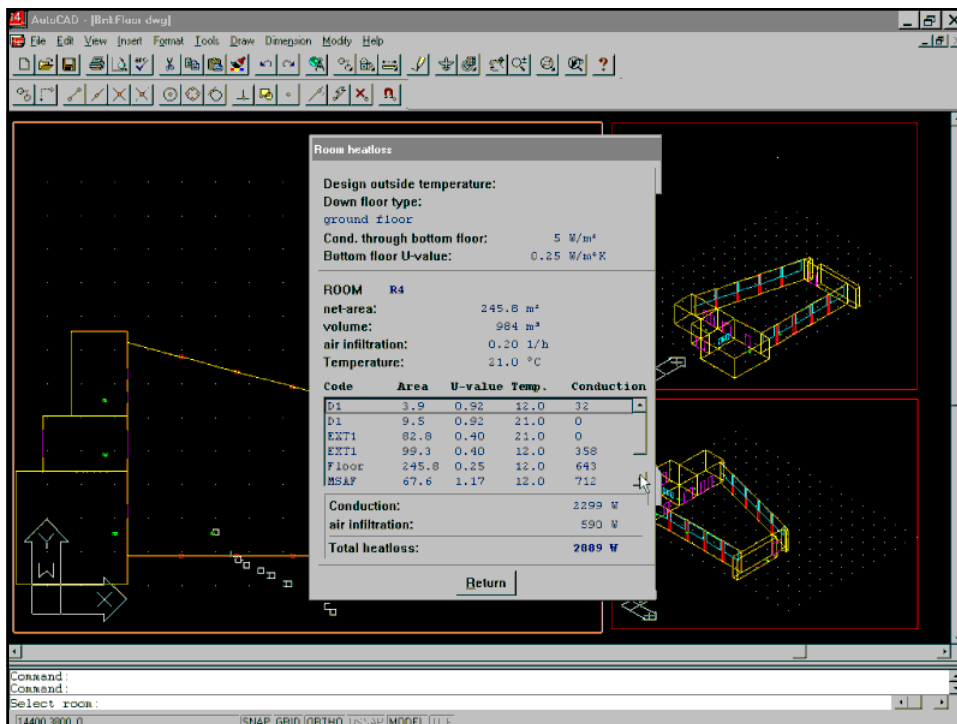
AutoCAD - [Bnk.Floor.dwg]

File Edit View Insert Format Tools Draw Dimension Modify Help

Room heatloss

Design outside temperature:
Down floor type:
ground floor
Cond. through bottom floor: 5 W/m²
Bottom floor U-value: 0.25 W/m²K

ROOM R4
net-area: 245.8 m²
volume: 984 m³
air infiltration: 0.20 1/h
Temperature: 21.0 °C

| Code | Area | U-value | Temp. | Conduction |
|---|---|---|---|---|
| D1 | 3.9 | 0.92 | 12.0 | 32 |
| D1 | 9.5 | 0.92 | 21.0 | 0 |
| EXT1 | 82.8 | 0.40 | 21.0 | 0 |
| EXT1 | 99.3 | 0.40 | 12.0 | 358 |
| Floor | 245.8 | 0.25 | 12.0 | 643 |
| MSAF | 67.6 | 1.17 | 12.0 | 712 |

Conduction: 2299 W
air infiltration: 590 W
Total heatloss: 2889 W

Return

Y
W
X

Command:
Command:
Select room:

14400,3800,0 SNAP GRID ORTHO OSNAP MODEL TILE